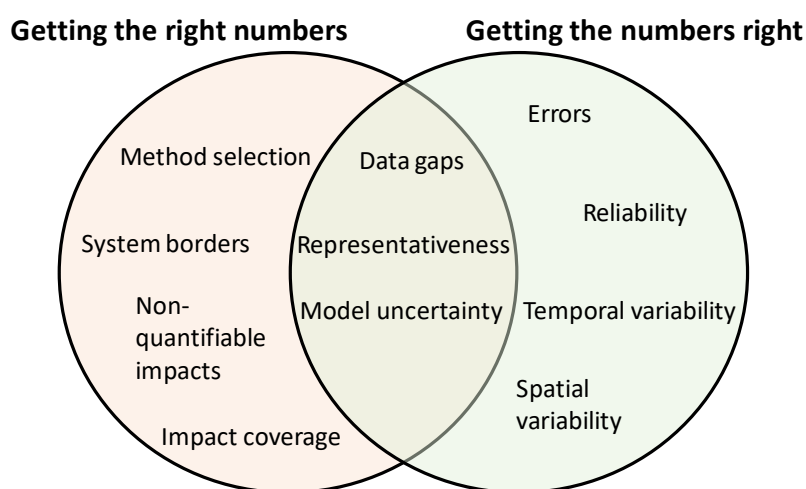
Getting the right numbers

Getting the numbers right

Method selection

System borders

Non-quantifiable impacts

Impact coverage

Data gaps

Representativeness

Model uncertainty

Errors

Reliability

Temporal variability

Spatial variability